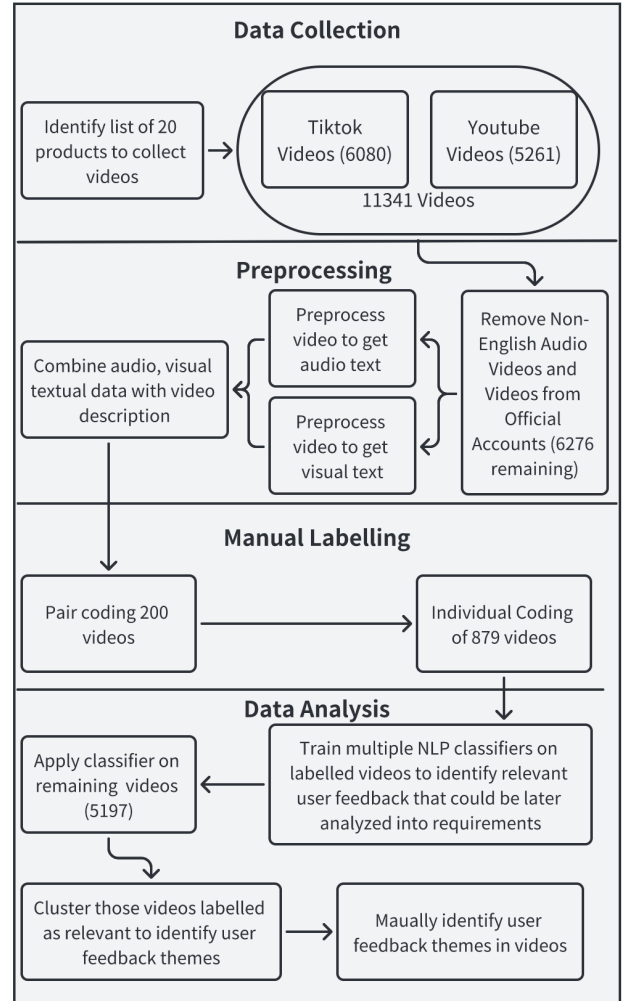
Data Collection

Identify list of 20 products to collect videos

Tiktok Videos (6080)

Youtube Videos (5261)

11341 Videos

Preprocessing

Preprocess video to get audio text

Remove Non-English Audio Videos and Videos from Official Accounts (6276 remaining)

Combine audio, visual textual data with video description

Preprocess video to get visual text

Manual Labelling

Pair coding 200 videos

Individual Coding of 879 videos

Data Analysis

Apply classifier on remaining videos (5197)

Train multiple NLP classifiers on labelled videos to identify relevant user feedback that could be later analyzed into requirements

Cluster those videos labelled as relevant to identify user feedback themes

Maually identify user feedback themes in videos